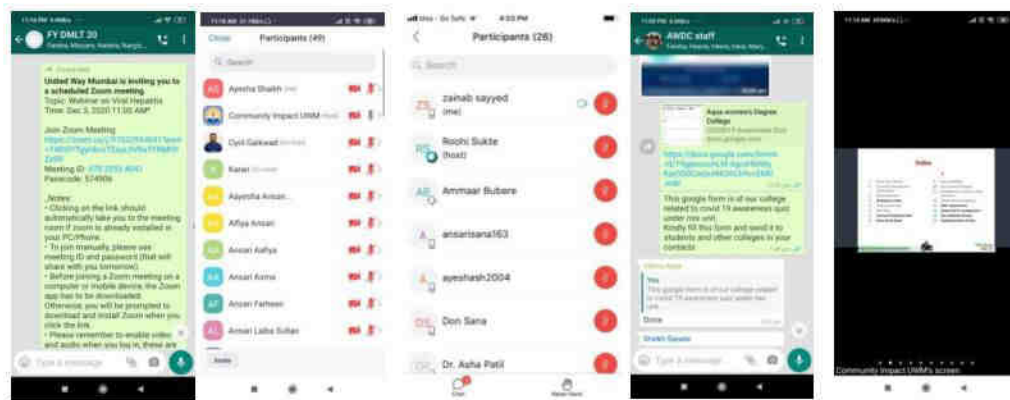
FY DMLT 20

United Way Mumbai is inviting you to a scheduled Zoom meeting.
Topic: Webinar on Viral Hepatitis
Time: Dec 3, 2020 11:00 AM

Join Zoom Meeting
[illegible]

Meeting ID: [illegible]
Passcode: 57490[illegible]

Notes:
• Clicking on the link should automatically take you to the meeting room if zoom is already installed in your PC/Phone.
• To join manually, please use meeting ID and password (that will share with you tomorrow).
• Before joining a Zoom meeting on a computer or mobile device, the Zoom app has to be downloaded. Otherwise, you will be prompted to download and install Zoom when you click the link.
• Please remember to enable video and audio when you log in, these are

Type a message

Close Participants (49)
Search
Ayesha Shaikh (me)
Community Impact UWM
Cyril Gaikwad
Karan
Aayesha Ansari
Afiya Ansari
Ansari Aafiya
Ansari Asma
Ansari Farheen
Ansari Laiba Sultan
Invite

Participants (26)
Search
zainab sayyed (me)
Roohi Sukte (host)
Ammaar Bubere
ansarisana163
ayeshash2004
Don Sana
Dr. Asha Patil
Chat
Raise Hand

AWDC staff

Aqsa women's Degree College
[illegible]
This google form is of our college related to covid 19 awareness quiz under nss unit.
Kindly fill this form and send it to students and other colleges in your contacts
You
Done
Shaikh Saeeda
Type a message

Community Impact UWM's screen